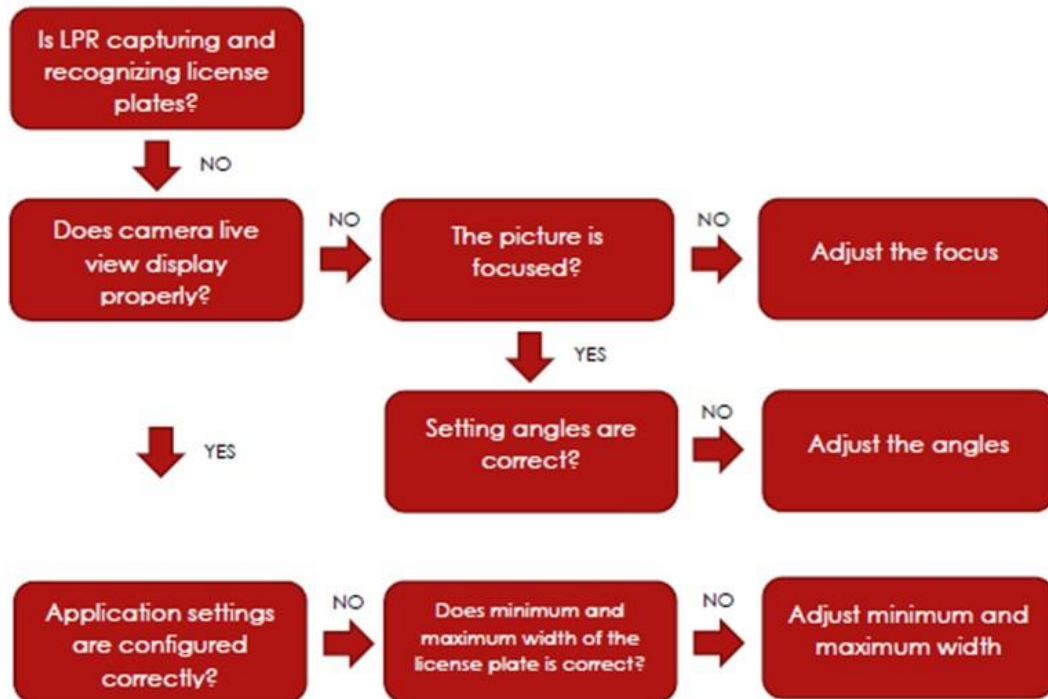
Is LPR capturing and recognizing license plates?

NO

Does camera live view display properly?

NO

The picture is focused?

NO

Adjust the focus

YES

Setting angles are correct?

NO

Adjust the angles

YES

Application settings are configured correctly?

NO

Does minimum and maximum width of the license plate is correct?

NO

Adjust minimum and maximum width